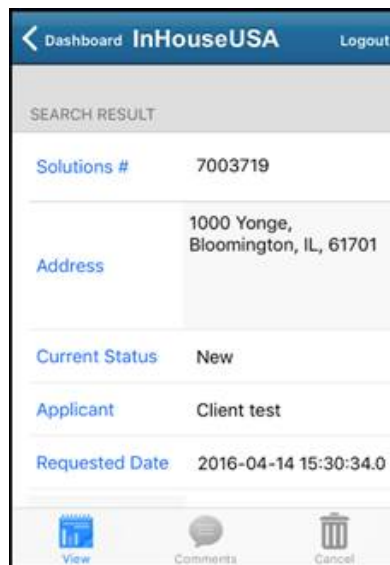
Dashboard InHouseUSA Logout

SEARCH RESULT

| | |
|---|---|
| Solutions # | 7003719 |
| Address | 1000 Yonge, Bloomington, IL, 61701 |
| Current Status | New |
| Applicant | Client test |
| Requested Date | 2016-04-14 15:30:34.0 |

View Comments Cancel